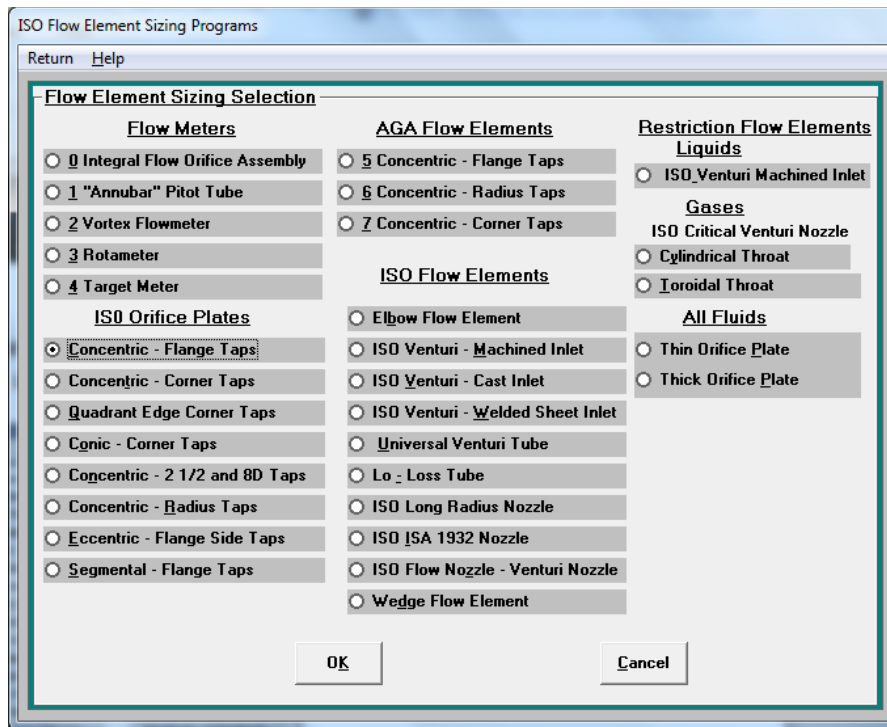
ISO Flow Element Sizing Programs

Return Help

Flow Element Sizing Selection

Flow Meters

0 Integral Flow Orifice Assembly

1 "Annubar" Pitot Tube

2 Vortex Flowmeter

3 Rotameter

4 Target Meter

IS0 Orifice Plates

Concentric - Flange Taps

Concentric - Corner Taps

Quadrant Edge Corner Taps

Conic - Corner Taps

Concentric - 2 1/2 and 8D Taps

Concentric - Radius Taps

Eccentric - Flange Side Taps

Segmental - Flange Taps

AGA Flow Elements

5 Concentric - Flange Taps

6 Concentric - Radius Taps

7 Concentric - Corner Taps

ISO Flow Elements

Elbow Flow Element

ISO Venturi - Machined Inlet

ISO Venturi - Cast Inlet

ISO Venturi - Welded Sheet Inlet

Universal Venturi Tube

Lo - Loss Tube

ISO Long Radius Nozzle

ISO ISA 1932 Nozzle

ISO Flow Nozzle - Venturi Nozzle

Wedge Flow Element

Restriction Flow Elements

Liquids

ISO_Venturi Machined Inlet

Gases

ISO Critical Venturi Nozzle

Cylindrical Throat

Toroidal Throat

All Fluids

Thin Orifice Plate

Thick Orifice Plate

OK

Cancel